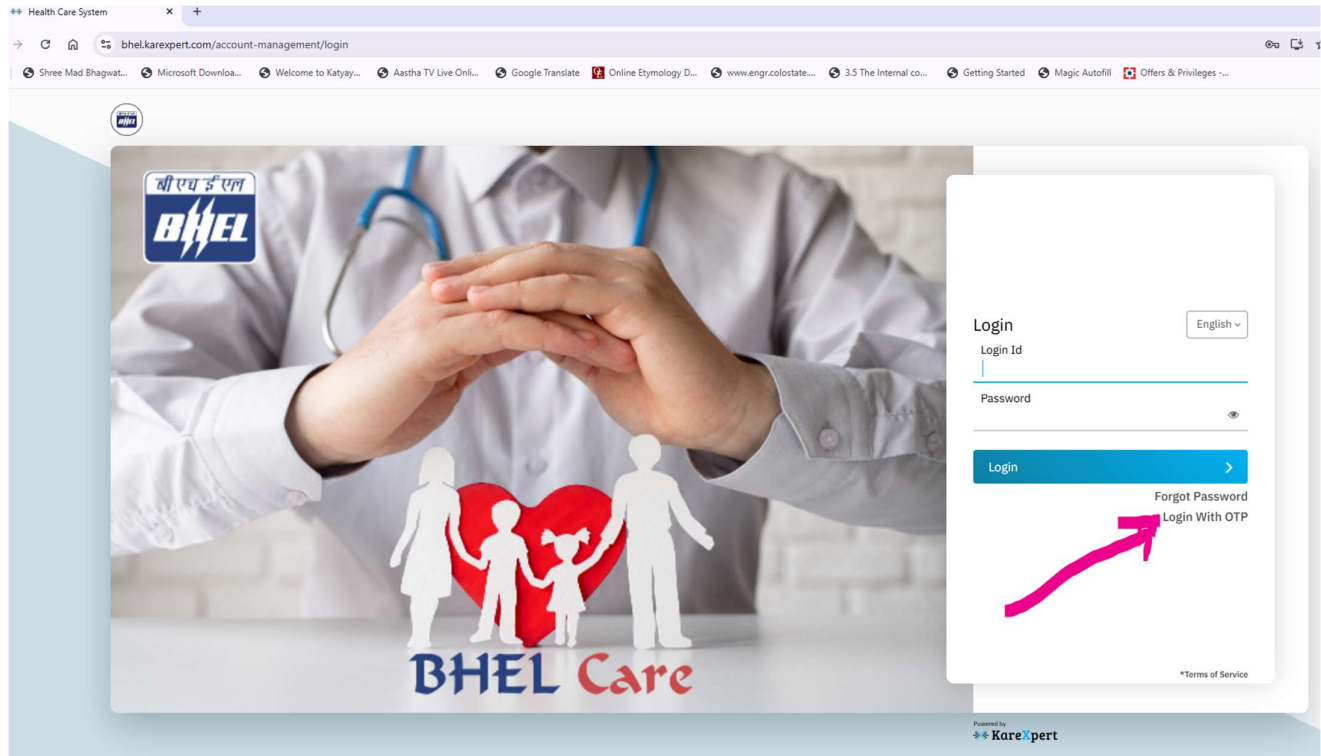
Health Care System ×  +

bhel.karexpert.com/account-management/login

Shree Mad Bhagwat... Microsoft Downloa... Welcome to Katyay... Aastha TV Live Onli... Google Translate Online Etymology D... www.engr.colostate... 3.5 The Internal co... Getting Started Magic Autofill Offers & Privileges -...

बी एच ई एल
BHEL

BHEL Care

Login
English
Login Id
Password
Login
Forgot Password
Login With OTP

*Terms of Service

Powered by
KareXpert